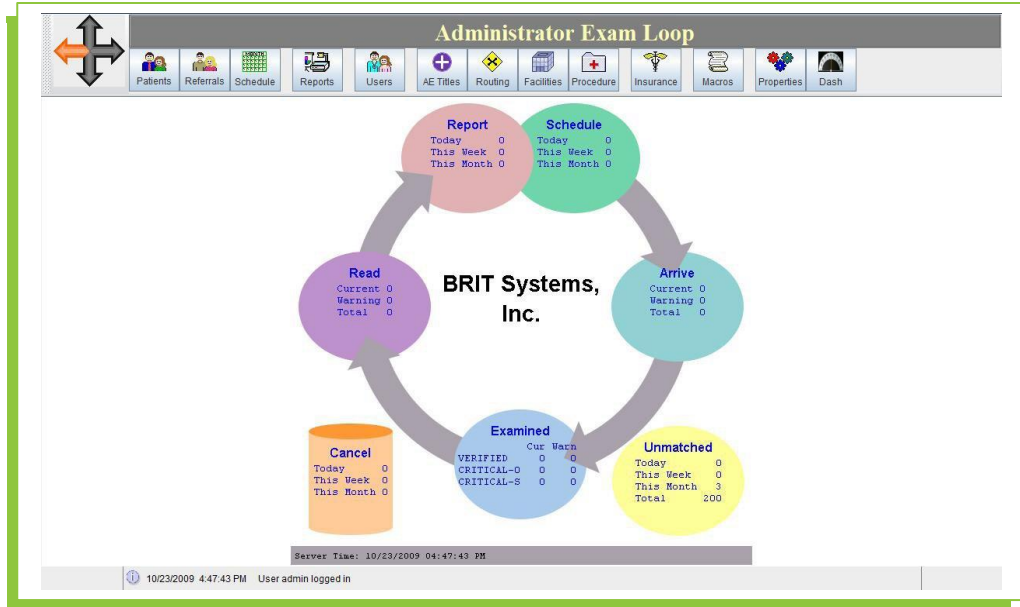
Administrator Exam Loop

Patients Referrals Schedule Reports Users AE Titles Routing Facilities Procedure Insurance Macros Properties Dash

Report
Today 0
This Week 0
This Month 0

Schedule
Today 0
This Week 0
This Month 0

Read
Current 0
Warning 0
Total 0

BRIT Systems, Inc.

Arrive
Current 0
Warning 0
Total 0

Cancel
Today 0
This Week 0
This Month 0

Examined
Cur Warn
VERIFIED 0 0
CRITICAL-O 0 0
CRITICAL-S 0 0

Unmatched
Today 0
This Week 0
This Month 3
Total 200

Server Time: 10/23/2009 04:47:43 PM

10/23/2009 4:47:43 PM User admin logged in